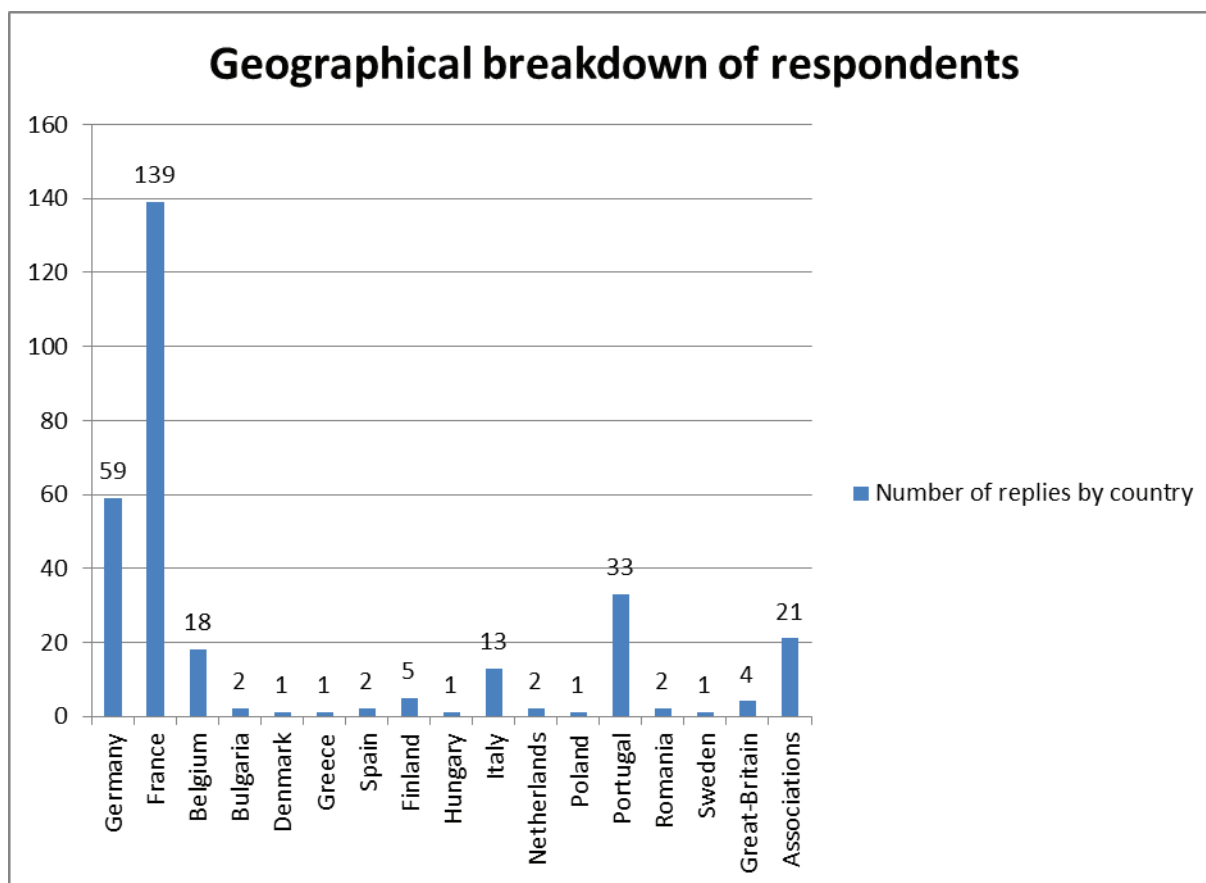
Geographical breakdown of respondents

| | Number of replies by country |
|---|---|
| Germany | 59 |
| France | 139 |
| Belgium | 18 |
| Bulgaria | 2 |
| Denmark | 1 |
| Greece | 1 |
| Spain | 2 |
| Finland | 5 |
| Hungary | 1 |
| Italy | 13 |
| Netherlands | 2 |
| Poland | 1 |
| Portugal | 33 |
| Romania | 2 |
| Sweden | 1 |
| Great-Britain | 4 |
| Associations | 21 |

0
20
40
60
80
100
120
140
160

Number of replies by country